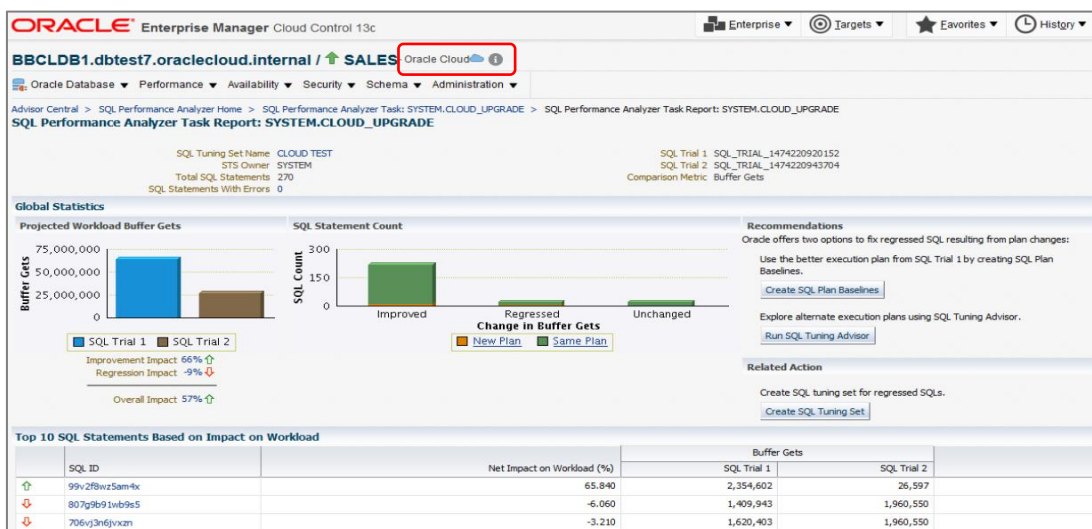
ORACLE Enterprise Manager Cloud Control 13c

Enterprise ▾ Targets ▾ Favorites ▾ History ▾

BBCLDB1.dbtest7.oraclecloud.internal / SALES Oracle Cloud

Oracle Database ▾ Performance ▾ Availability ▾ Security ▾ Schema ▾ Administration ▾

Advisor Central > SQL Performance Analyzer Home > SQL Performance Analyzer Task: SYSTEM.CLOUD_UPGRADE > SQL Performance Analyzer Task Report: SYSTEM.CLOUD_UPGRADE

SQL Performance Analyzer Task Report: SYSTEM.CLOUD_UPGRADE

SQL Tuning Set Name CLOUD TEST
STS Owner SYSTEM
Total SQL Statements 270
SQL Statements With Errors 0

SQL Trial 1 SQL_TRIAL_1474220920152
SQL Trial 2 SQL_TRIAL_1474220943704
Comparison Metric Buffer Gets

Global Statistics

Projected Workload Buffer Gets

75,000,000
50,000,000
25,000,000
0
Buffer Gets

SQL Trial 1 SQL Trial 2

Improvement Impact 66%
Regression Impact -9%
Overall Impact 57%

SQL Statement Count

300
150
0
SQL Count

Improved Regressed Unchanged
Change in Buffer Gets

New Plan Same Plan

Recommendations
Oracle offers two options to fix regressed SQL resulting from plan changes:

Use the better execution plan from SQL Trial 1 by creating SQL Plan Baselines.

Create SQL Plan Baselines

Explore alternate execution plans using SQL Tuning Advisor.

Run SQL Tuning Advisor

Related Action

Create SQL tuning set for regressed SQLs.

Create SQL Tuning Set

Top 10 SQL Statements Based on Impact on Workload

| | SQL ID | Net Impact on Workload (%) | Buffer Gets SQL Trial 1 | Buffer Gets SQL Trial 2 |
|---|---|---|---|---|
| ⇧ | 99v2f8wz5am4x | 65.840 | 2,354,602 | 26,597 |
| ⇩ | 807g9b91wb9s5 | -6.060 | 1,409,943 | 1,960,550 |
| ⇩ | 706vj3n6jvxzn | -3.210 | 1,620,403 | 1,960,550 |